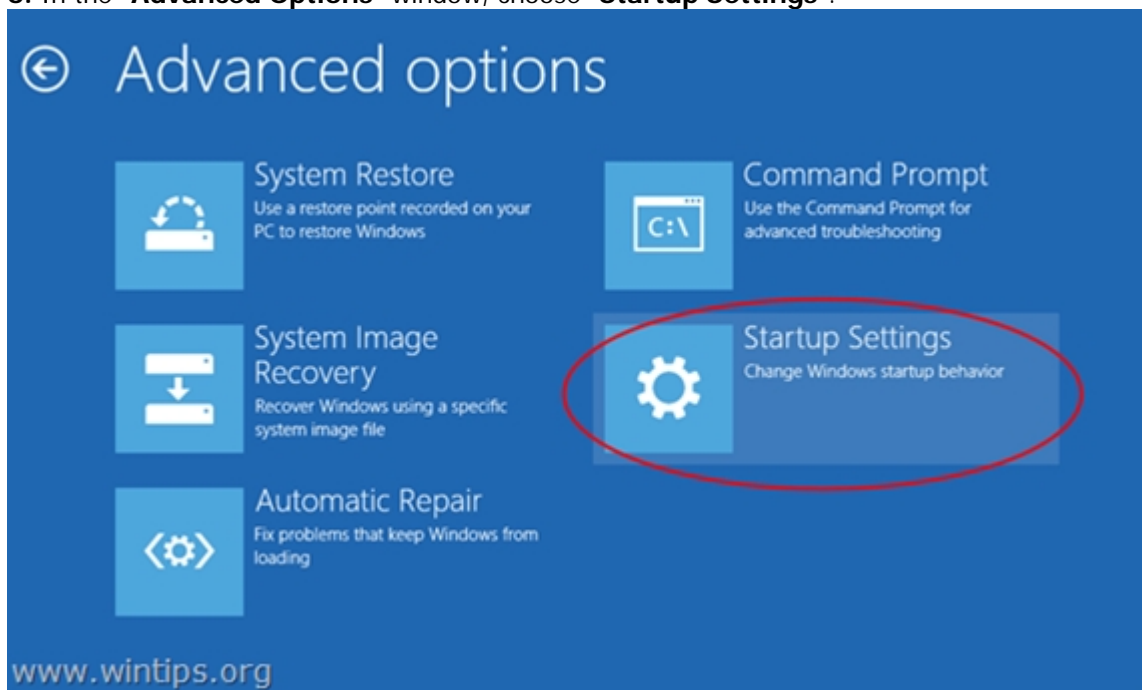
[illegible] In the "Advanced Options" window, choose "Startup Settings".

Advanced options

System Restore
Use a restore point recorded on your PC to restore Windows

Command Prompt
Use the Command Prompt for advanced troubleshooting

C:\

System Image Recovery
Recover Windows using a specific system image file

Startup Settings
Change Windows startup behavior

Automatic Repair
Fix problems that keep Windows from loading

www.wintips.org